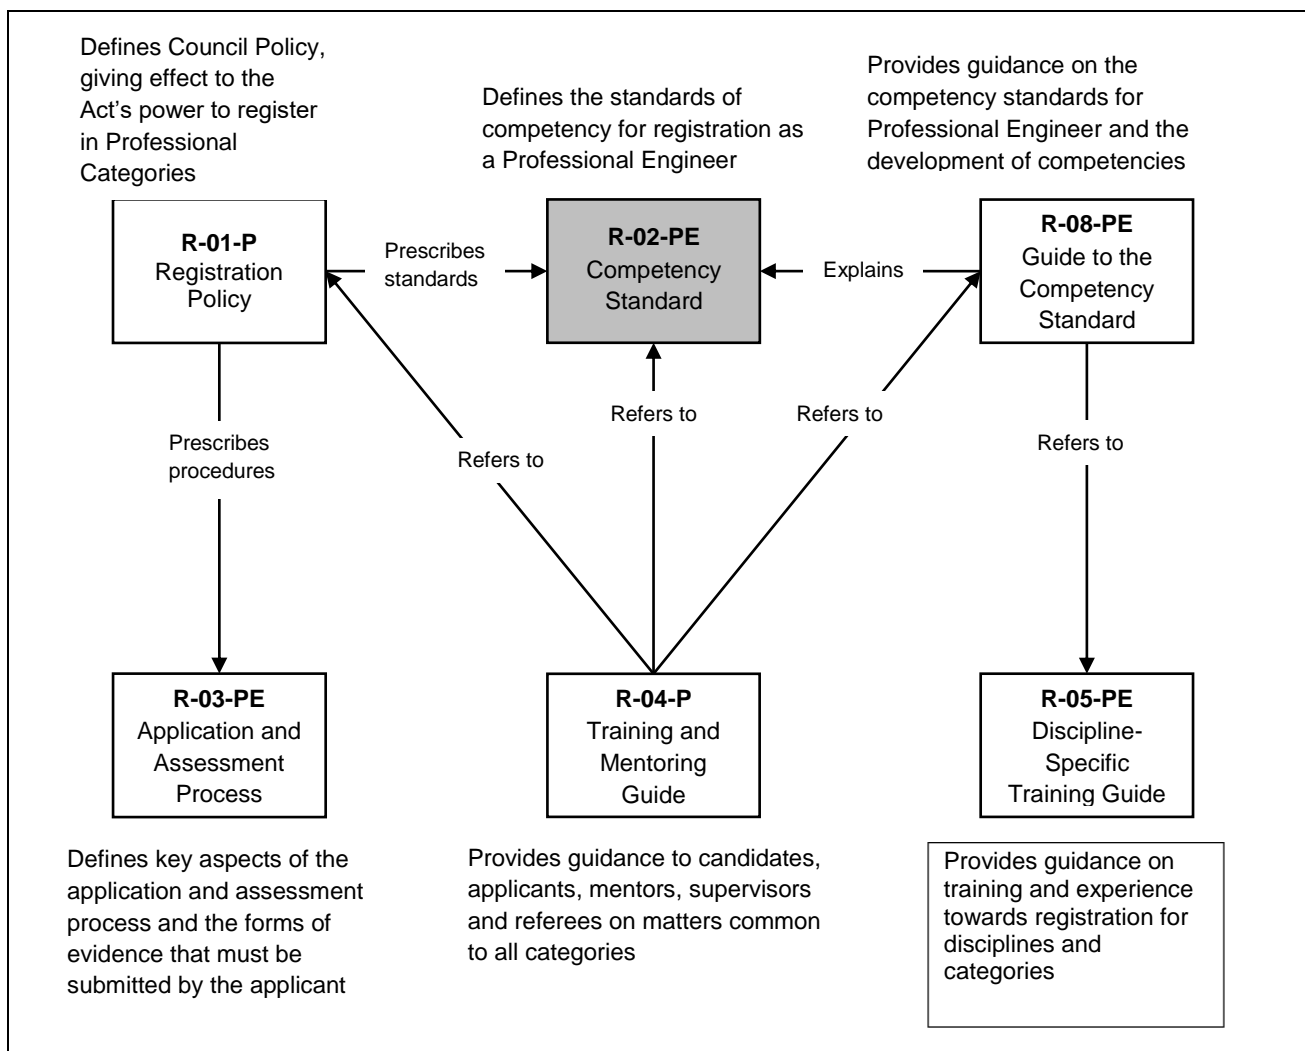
Defines Council Policy, giving effect to the Act’s power to register in Professional Categories

Defines the standards of competency for registration as a Professional Engineer

Provides guidance on the competency standards for Professional Engineer and the development of competencies

**R-01-P**
Registration Policy

Prescribes standards

**R-02-PE**
Competency Standard

Explains

**R-08-PE**
Guide to the Competency Standard

Prescribes procedures

Refers to

Refers to

Refers to

Refers to

**R-03-PE**
Application and Assessment Process

**R-04-P**
Training and Mentoring Guide

**R-05-PE**
Discipline-Specific Training Guide

Defines key aspects of the application and assessment process and the forms of evidence that must be submitted by the applicant

Provides guidance to candidates, applicants, mentors, supervisors and referees on matters common to all categories

Provides guidance on training and experience towards registration for disciplines and categories